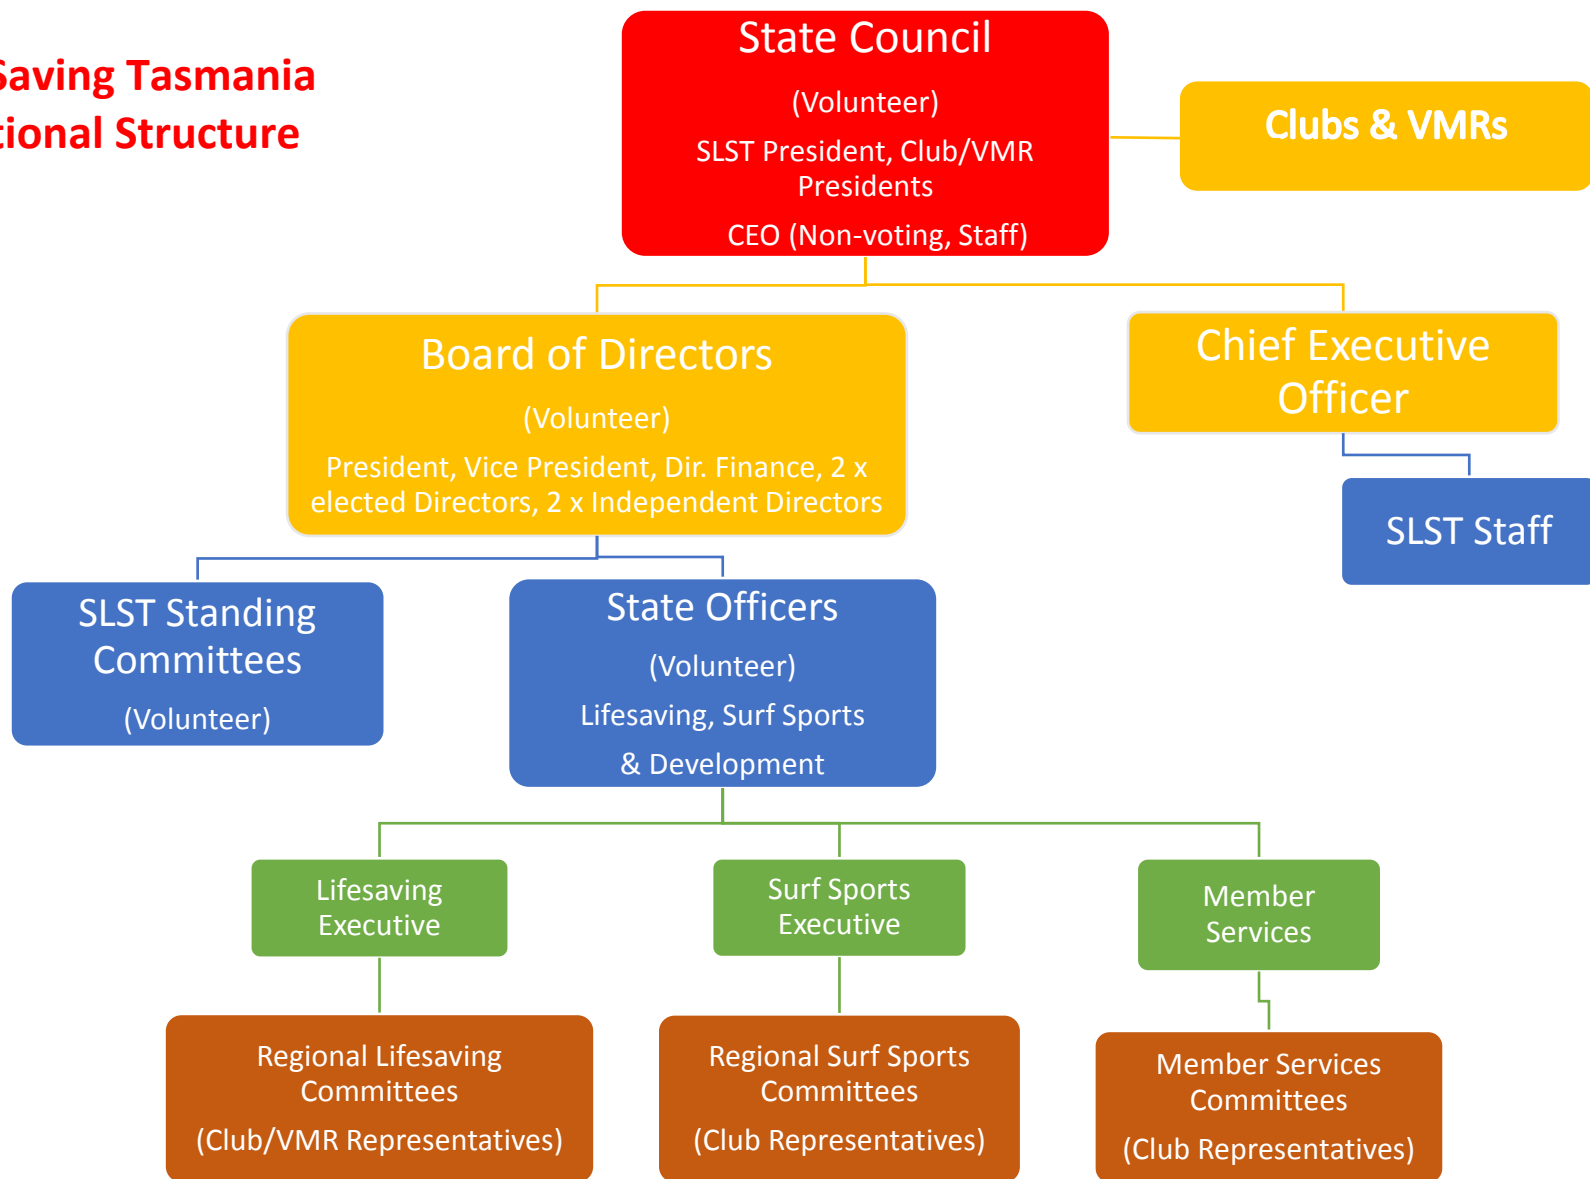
aving Tasmania
tional Structure

State Council

(Volunteer)

SLST President, Club/VMR Presidents

CEO (Non-voting, Staff)

Clubs & VMRs

Board of Directors

(Volunteer)

President, Vice President, Dir. Finance, 2 x elected Directors, 2 x Independent Directors

Chief Executive Officer

SLST Staff

SLST Standing Committees

(Volunteer)

State Officers

(Volunteer)

Lifesaving, Surf Sports

& Development

Lifesaving Executive

Surf Sports Executive

Member Services

Regional Lifesaving Committees

(Club/VMR Representatives)

Regional Surf Sports Committees

(Club Representatives)

Member Services Committees

(Club Representatives)